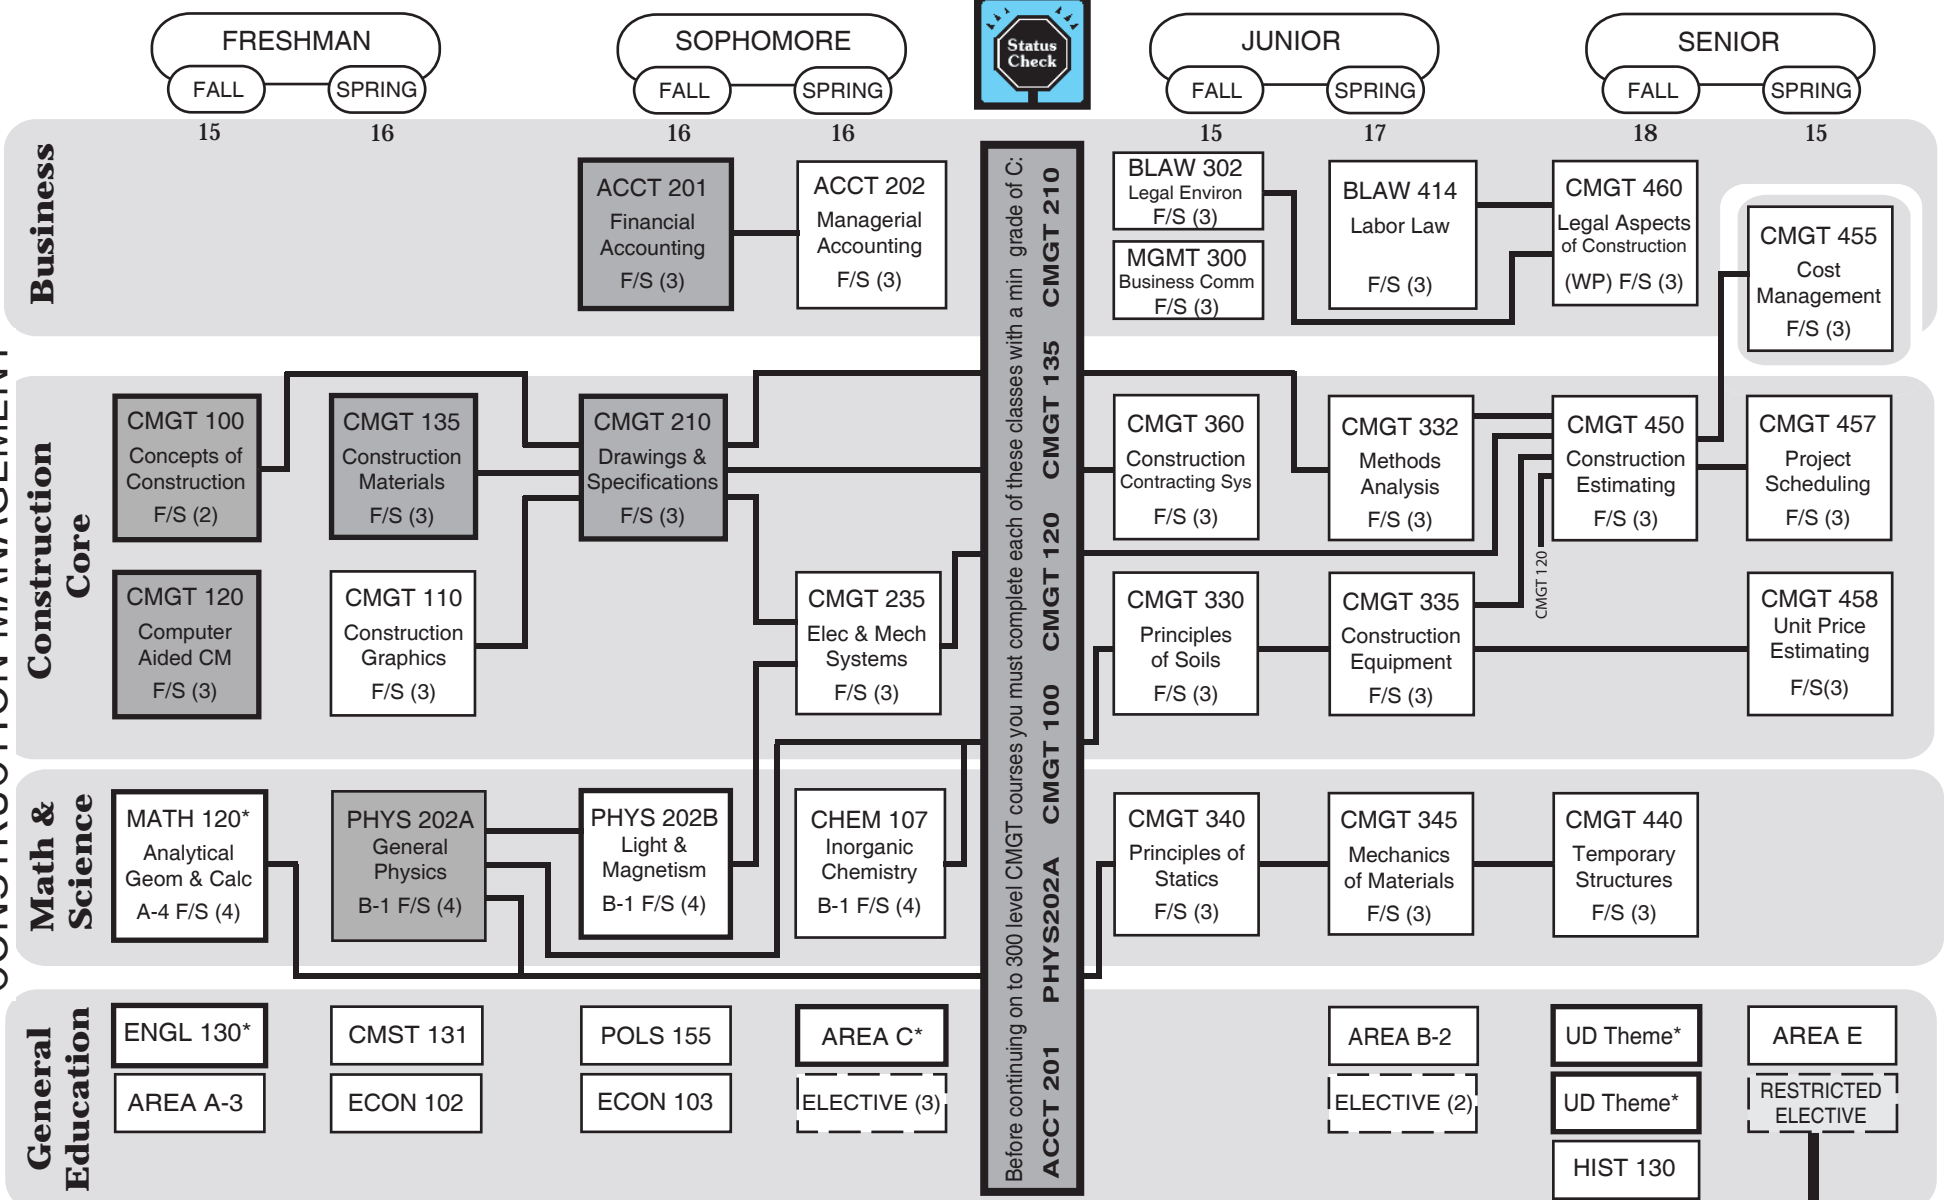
FRESHMAN
FALL SPRING
15 16

SOPHOMORE
FALL SPRING
16 16

Status Check

JUNIOR
FALL SPRING
15 17

SENIOR
FALL SPRING
18 15

CONSTRUCTION MANAGEMENT

Business

ACCT 201 Financial Accounting F/S (3)
ACCT 202 Managerial Accounting F/S (3)
BLAW 302 Legal Environ F/S (3)
MGMT 300 Business Comm F/S (3)
BLAW 414 Labor Law F/S (3)
CMGT 460 Legal Aspects of Construction (WP) F/S (3)
CMGT 455 Cost Management F/S (3)

Construction Core

CMGT 100 Concepts of Construction F/S (2)
CMGT 120 Computer Aided CM F/S (3)
CMGT 135 Construction Materials F/S (3)
CMGT 110 Construction Graphics F/S (3)
CMGT 210 Drawings & Specifications F/S (3)
CMGT 235 Elec & Mech Systems F/S (3)
CMGT 360 Construction Contracting Sys F/S (3)
CMGT 330 Principles of Soils F/S (3)
CMGT 332 Methods Analysis F/S (3)
CMGT 335 Construction Equipment F/S (3)
CMGT 450 Construction Estimating F/S (3)
CMGT 120
CMGT 457 Project Scheduling F/S (3)
CMGT 458 Unit Price Estimating F/S(3)

Math & Science

MATH 120* Analytical Geom & Calc A-4 F/S (4)
PHYS 202A General Physics B-1 F/S (4)
PHYS 202B Light & Magnetism B-1 F/S (4)
CHEM 107 Inorganic Chemistry B-1 F/S (4)
CMGT 340 Principles of Statics F/S (3)
CMGT 345 Mechanics of Materials F/S (3)
CMGT 440 Temporary Structures F/S (3)

General Education

ENGL 130*
AREA A-3
CMST 131
ECON 102
POLS 155
ECON 103
AREA C*
ELECTIVE (3)
AREA B-2
ELECTIVE (2)
UD Theme*
UD Theme*
HIST 130
AREA E
RESTRICTED ELECTIVE

Before continuing on to 300 level CMGT courses you must complete each of these classes with a min grade of C:
ACCT 201 PHYS202A CMGT 100 CMGT 120 CMGT 135 CMGT 210